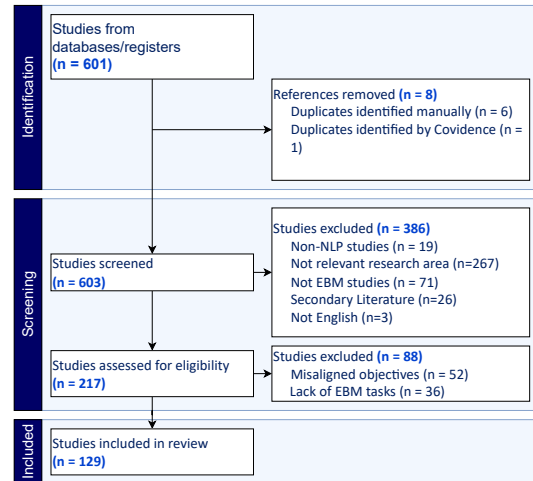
Identification

Studies from databases/registers
(n = 601)

References removed (n = 8)
Duplicates identified manually (n = 6)
Duplicates identified by Covidence (n = 1)

Screening

Studies screened
(n = 603)

Studies excluded (n = 386)
Non-NLP studies (n = 19)
Not relevant research area (n=267)
Not EBM studies (n = 71)
Secondary Literature (n=26)
Not English (n=3)

Studies assessed for eligibility
(n = 217)

Studies excluded (n = 88)
Misaligned objectives (n = 52)
Lack of EBM tasks (n = 36)

Included

Studies included in review
(n = 129)